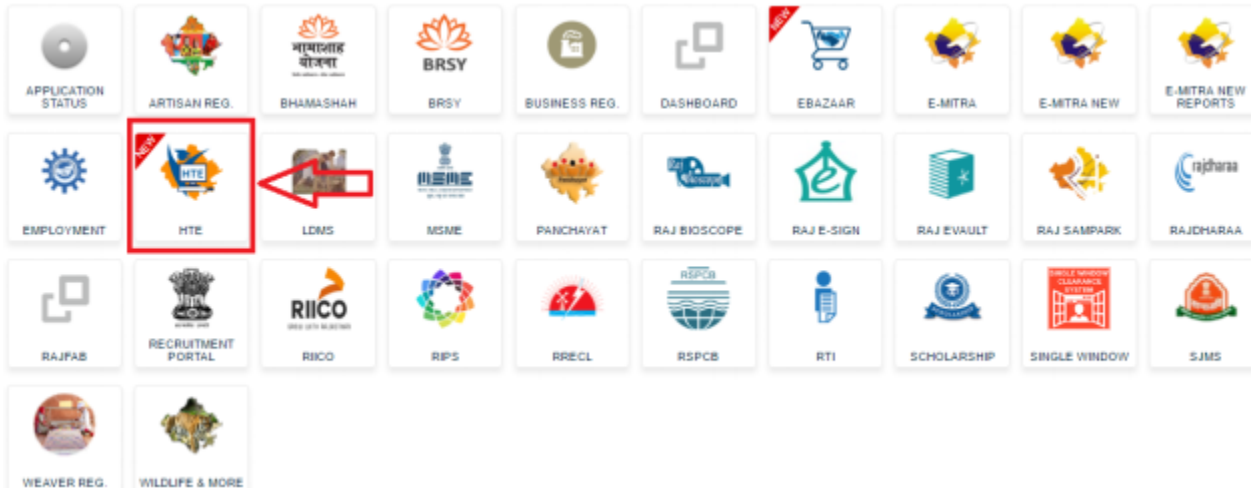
APPLICATION STATUS

ARTISAN REG.

भामाशाह योजना

BHAMASHAH

BRSY

BRSY

BUSINESS REG.

DASHBOARD

NEW

EBAZAAR

E-MITRA

E-MITRA NEW

E-MITRA NEW REPORTS

EMPLOYMENT

NEW

HTE

HTE

LDMS

MSME

MSME

PANCHAYAT

Raj Bioscope

RAJ BIOSCOPE

RAJ E-SIGN

RAJ EVAULT

RAJ SAMPARK

rajdharaa

RAJDHARAA

RAJFAB

RECRUITMENT PORTAL

RIICO

RIICO

RIPS

RRECL

RSPCB

RSPCB

RTI

SCHOLARSHIP

SINGLE WINDOW CLEARANCE SYSTEM

SINGLE WINDOW

SJMS

WEAVER REG.

WILDLIFE & MORE